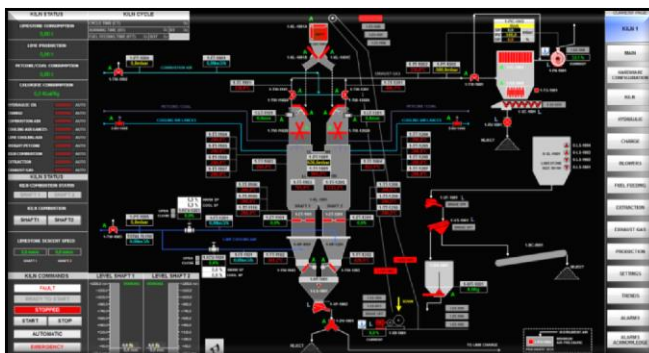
KILN STATUS
KILN CYCLE
LIMESTONE CONSUMPTION
LIME PRODUCTION
PETCOKE/COAL CONSUMPTION
LIMESTONE CONSUMPTION
HYDRAULIC OIL
AUTO
AUTO
AUTO
AUTO
AUTO
AUTO
AUTO
AUTO
KILN STATUS
KILN COMBUSTION
SHAFT 1
SHAFT 2
KILN COMMANDS
FAULT
STOPPED
START
STOP
AUTOMATIC
EMERGENCY
LEVEL SHAFT 1
LEVEL SHAFT 2
EXHAUST GAS
SHAFT 1
SHAFT 2
INLET
INLET
KILN 1
MAIN
HARDWARE CONFIGURATION
KILN
HYDRAULIC
CHARGE
BLOWERS
FUEL FEEDING
EXTRACTION
EXHAUST GAS
PRODUCTION
SETTINGS
TRENDS
ALARMS
ALARMS ACKNOWLEDGE